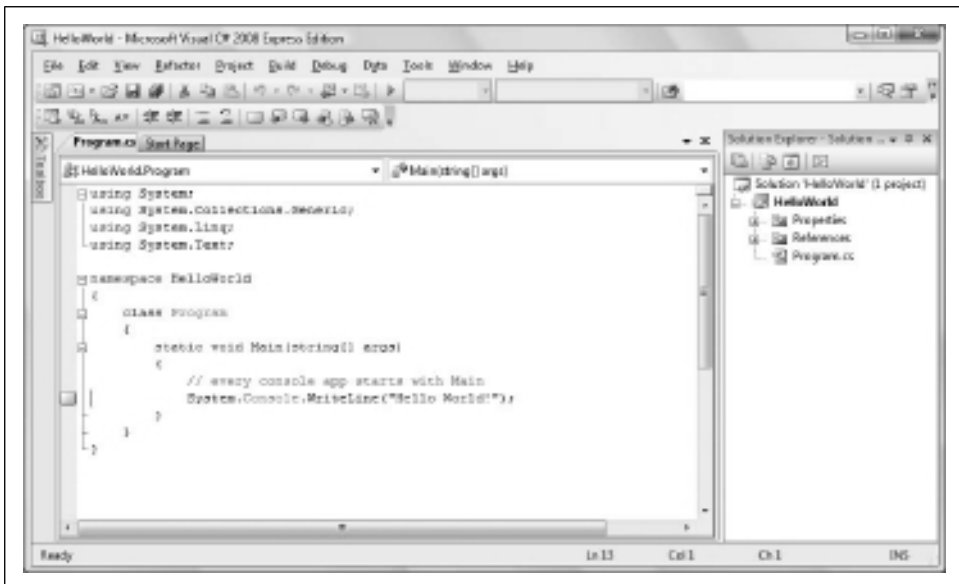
HelloWorld - Microsoft Visual C# 2008 Express Edition

File Edit View Refactor Project Build Debug Data Tools Window Help

Toolbox

Program.cs Start Page

HelloWorld.Program

Main(string[] args)

using System;
using System.Collections.Generic;
using System.Linq;
using System.Text;

namespace HelloWorld
{
    class Program
    {
        static void Main(string[] args)
        {
            // every console app starts with Main
            System.Console.WriteLine("Hello World!");
        }
    }
}

Solution Explorer - Solution ...

Solution 'HelloWorld' (1 project)
HelloWorld
Properties
References
Program.cs

Ready

Ln 13 Col 1 Ch 1 INS